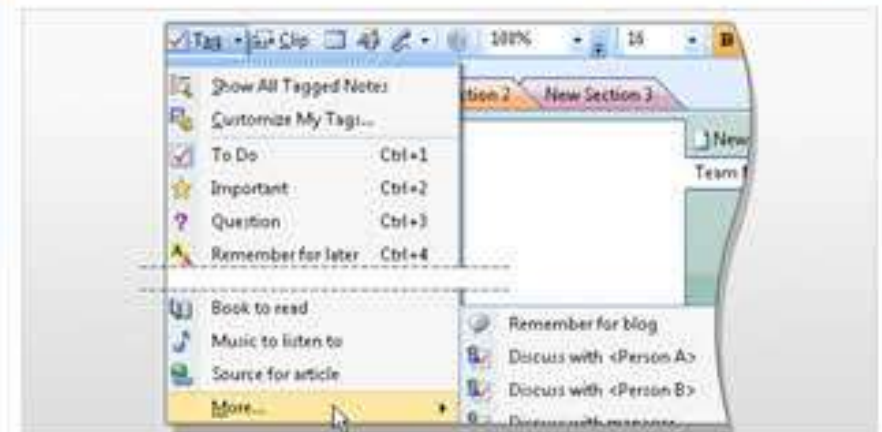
Tag Clip 100% 16 B

Show All Tagged Notes
Customize My Tags...
To Do Ctrl+1
Important Ctrl+2
Question Ctrl+3
Remember for later Ctrl+4
Book to read
Music to listen to
Source for article
More...

tion 2 New Section 3
New
Team

Remember for blog
Discuss with <Person A>
Discuss with <Person B>
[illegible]